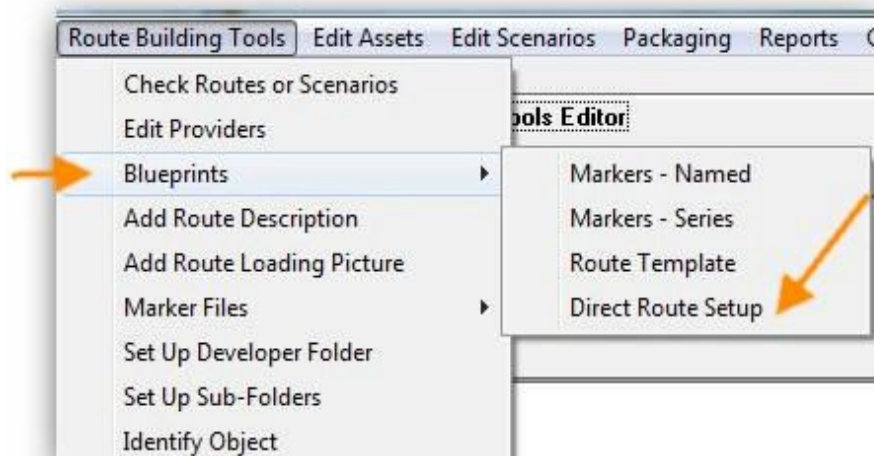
Route Building Tools Edit Assets Edit Scenarios Packaging Reports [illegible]

Check Routes or Scenarios
Edit Providers
Blueprints
Add Route Description
Add Route Loading Picture
Marker Files
Set Up Developer Folder
Set Up Sub-Folders
Identify Object

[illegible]ools Editor

Markers - Named
Markers - Series
Route Template
Direct Route Setup